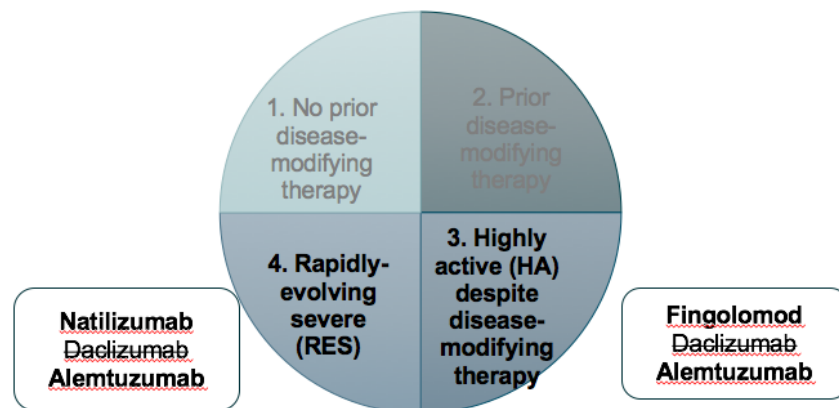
1. No prior disease-modifying therapy

2. Prior disease-modifying therapy

4. Rapidly-evolving severe (RES)

3. Highly active (HA) despite disease-modifying therapy

Natilizumab
~~Daclizumab~~
Alemtuzumab

Fingolomod
~~Daclizumab~~
Alemtuzumab